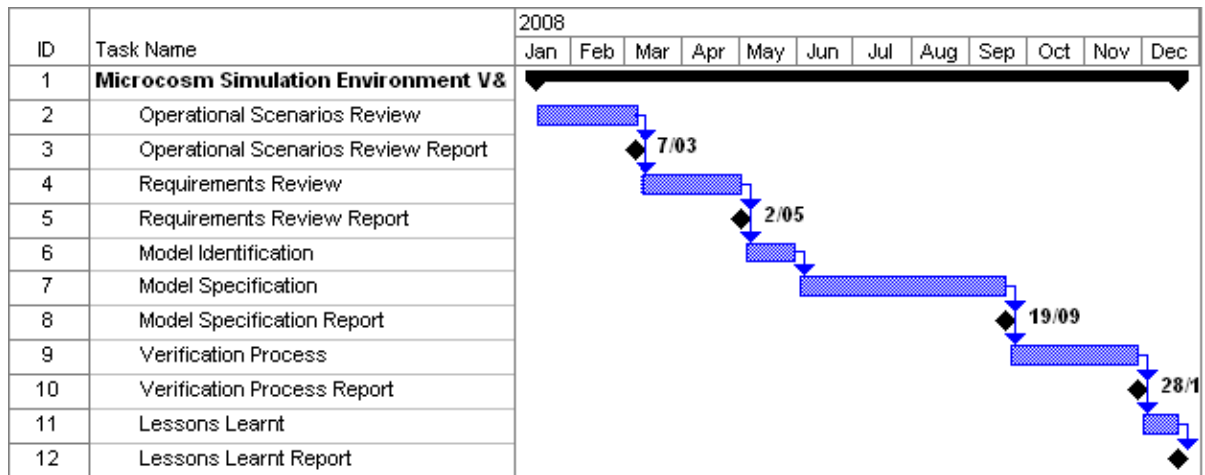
| ID | Task Name | 2008 |
|---|---|---|
| | | Jan \| Feb \| Mar \| Apr \| May \| Jun \| Jul \| Aug \| Sep \| Oct \| Nov \| Dec |
| 1 | Microcosm Simulation Environment V& | |
| 2 | Operational Scenarios Review | |
| 3 | Operational Scenarios Review Report | 7/03 |
| 4 | Requirements Review | |
| 5 | Requirements Review Report | 2/05 |
| 6 | Model Identification | |
| 7 | Model Specification | |
| 8 | Model Specification Report | 19/09 |
| 9 | Verification Process | |
| 10 | Verification Process Report | 28/1 |
| 11 | Lessons Learnt | |
| 12 | Lessons Learnt Report | |